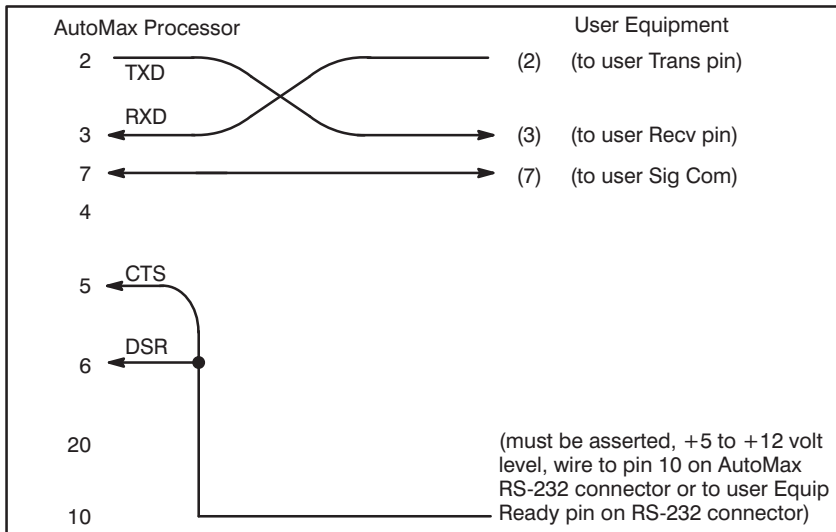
AutoMax Processor

User Equipment

2

TXD

(2) (to user Trans pin)

RXD

3

(3) (to user Recv pin)

7

(7) (to user Sig Com)

4

CTS

5

DSR

6

20

10

(must be asserted, +5 to +12 volt level, wire to pin 10 on AutoMax RS-232 connector or to user Equip Ready pin on RS-232 connector)